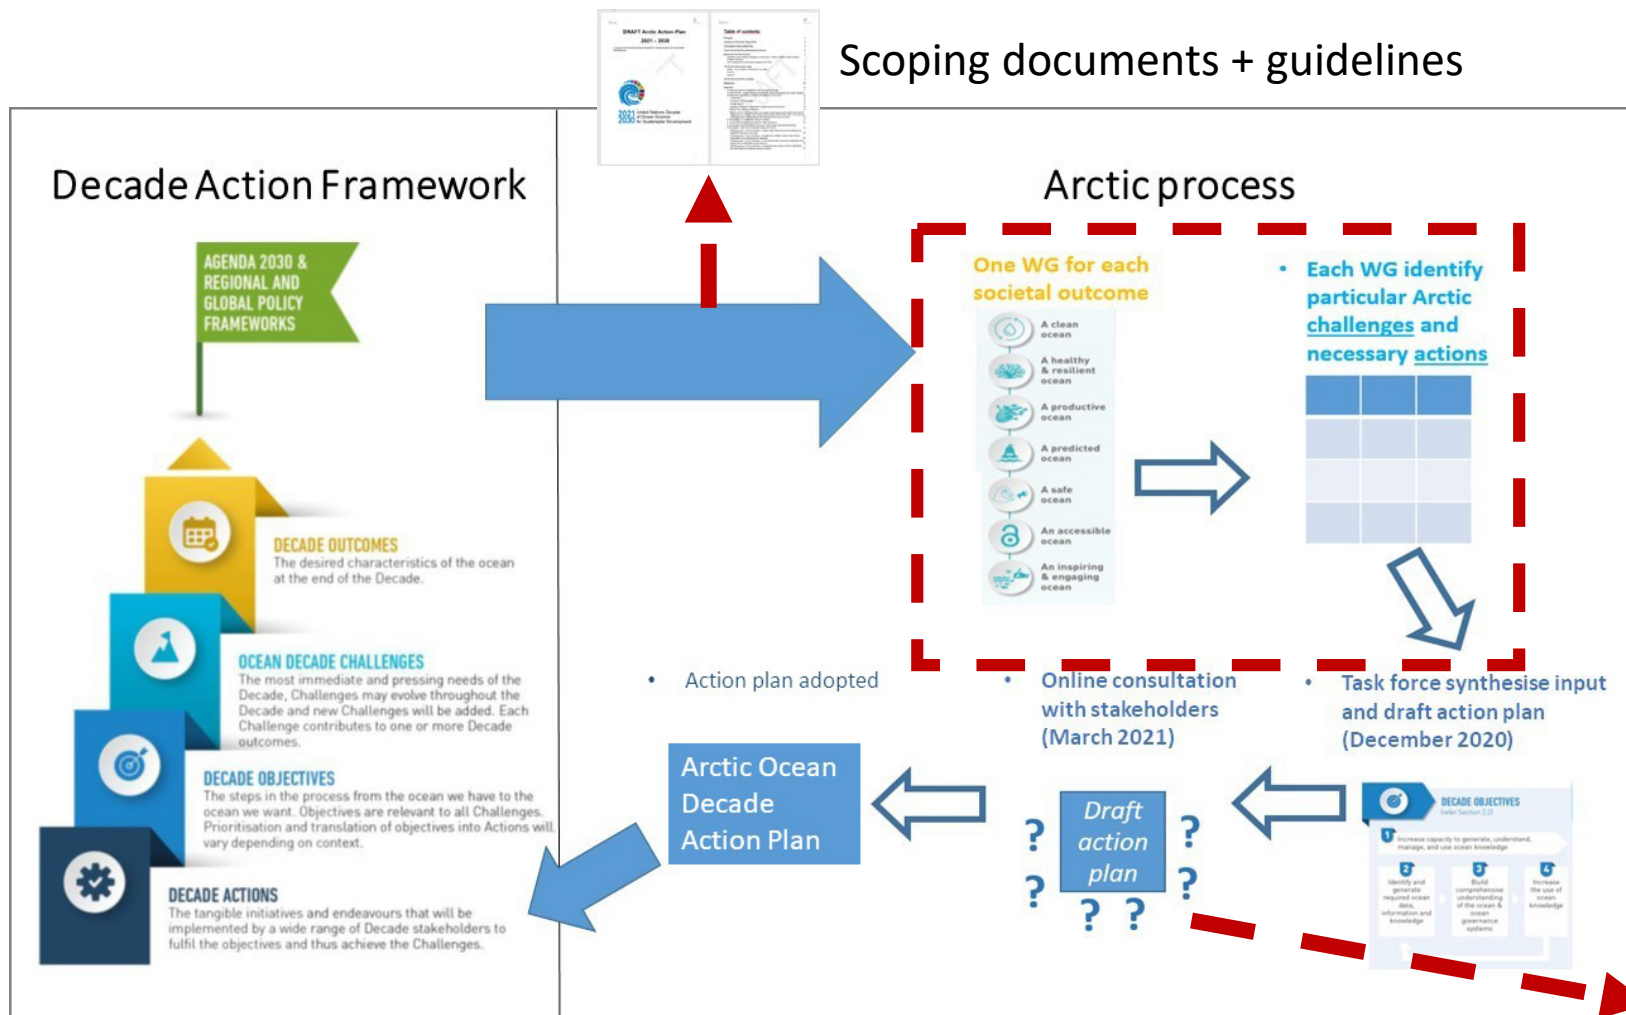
DRAFT Arctic Action Plan 2021 – 2030

Table of contents

Scoping documents + guidelines

Decade Action Framework

AGENDA 2030 & REGIONAL AND GLOBAL POLICY FRAMEWORKS

DECADE OUTCOMES
The desired characteristics of the ocean at the end of the Decade.

OCEAN DECADE CHALLENGES
The most immediate and pressing needs of the Decade. Challenges may evolve throughout the Decade and new Challenges will be added. Each Challenge contributes to one or more Decade outcomes.

DECADE OBJECTIVES
The steps in the process from the ocean we have to the ocean we want. Objectives are relevant to all Challenges. Prioritisation and translation of objectives into Actions will vary depending on context.

DECADE ACTIONS
The tangible initiatives and endeavours that will be implemented by a wide range of Decade stakeholders to fulfil the objectives and thus achieve the Challenges.

Arctic process

One WG for each societal outcome

A clean ocean
A healthy & resilient ocean
A productive ocean
A predicted ocean
A safe ocean
An accessible ocean
An inspiring & engaging ocean

• Each WG identify particular Arctic challenges and necessary actions

• Action plan adopted

• Online consultation with stakeholders (March 2021)

• Task force synthesise input and draft action plan (December 2020)

Arctic Ocean Decade Action Plan

? Draft action plan ?
? ?
? ?

DECADE OBJECTIVES